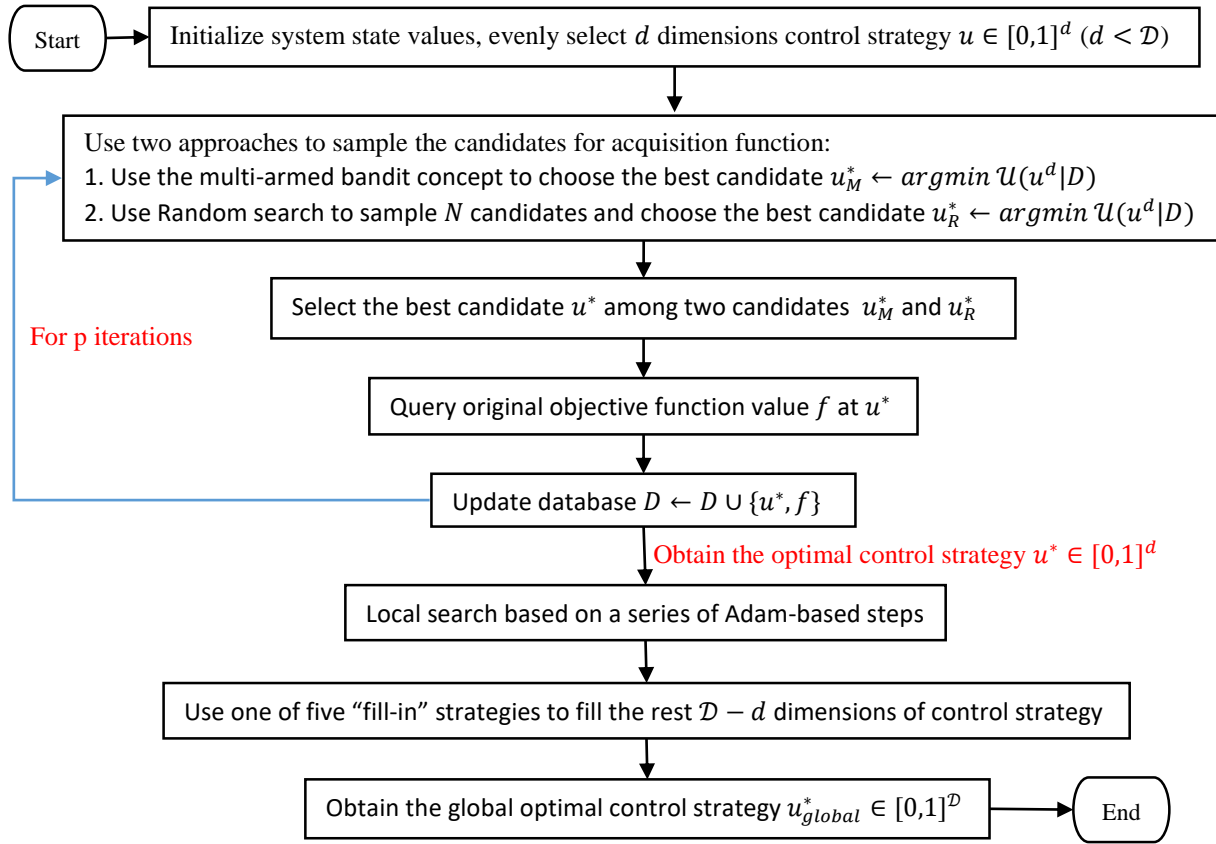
Start

Initialize system state values, evenly select $d$ dimensions control strategy $u \in [0,1]^d$ $(d < \mathcal{D})$

Use two approaches to sample the candidates for acquisition function:
1. Use the multi-armed bandit concept to choose the best candidate $u_M^* \leftarrow argmin\, \mathcal{U}(u^d|D)$
2. Use Random search to sample $N$ candidates and choose the best candidate $u_R^* \leftarrow argmin\, \mathcal{U}(u^d|D)$

For p iterations

Select the best candidate $u^*$ among two candidates $u_M^*$ and $u_R^*$

Query original objective function value $f$ at $u^*$

Update database $D \leftarrow D \cup \{u^*, f\}$

Obtain the optimal control strategy $u^* \in [0,1]^d$

Local search based on a series of Adam-based steps

Use one of five “fill-in” strategies to fill the rest $\mathcal{D} - d$ dimensions of control strategy

Obtain the global optimal control strategy $u_{global}^* \in [0,1]^{\mathcal{D}}$

End